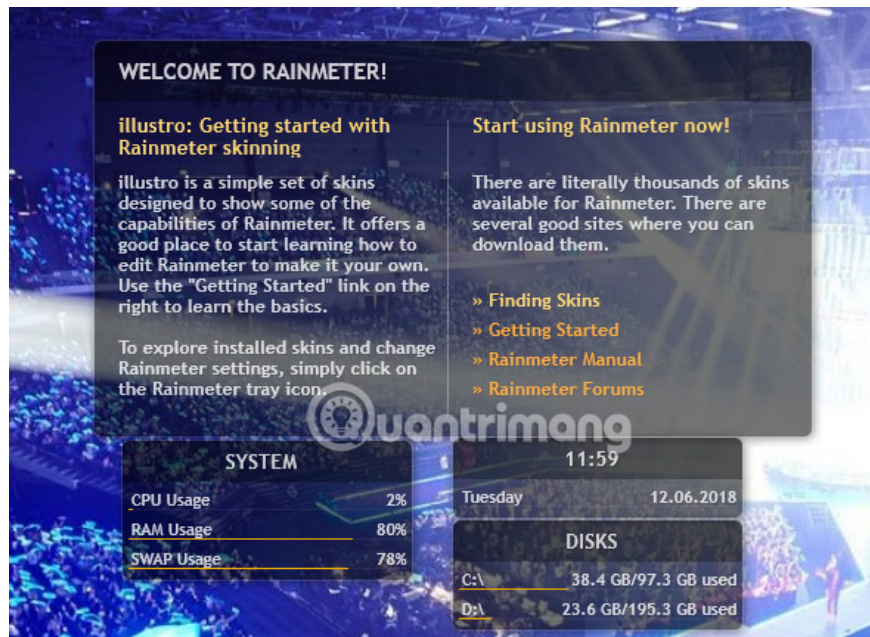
WELCOME TO RAINMETER!

illustro: Getting started with Rainmeter skinning

illustro is a simple set of skins designed to show some of the capabilities of Rainmeter. It offers a good place to start learning how to edit Rainmeter to make it your own. Use the "Getting Started" link on the right to learn the basics.

To explore installed skins and change Rainmeter settings, simply click on the Rainmeter tray icon.

Start using Rainmeter now!

There are literally thousands of skins available for Rainmeter. There are several good sites where you can download them.

» Finding Skins
» Getting Started
» Rainmeter Manual
» Rainmeter Forums

Quantrimang

SYSTEM

CPU Usage 2%
RAM Usage 80%
SWAP Usage 78%

11:59

Tuesday 12.06.2018

DISKS

C:\ 38.4 GB/97.3 GB used
D:\ 23.6 GB/195.3 GB used